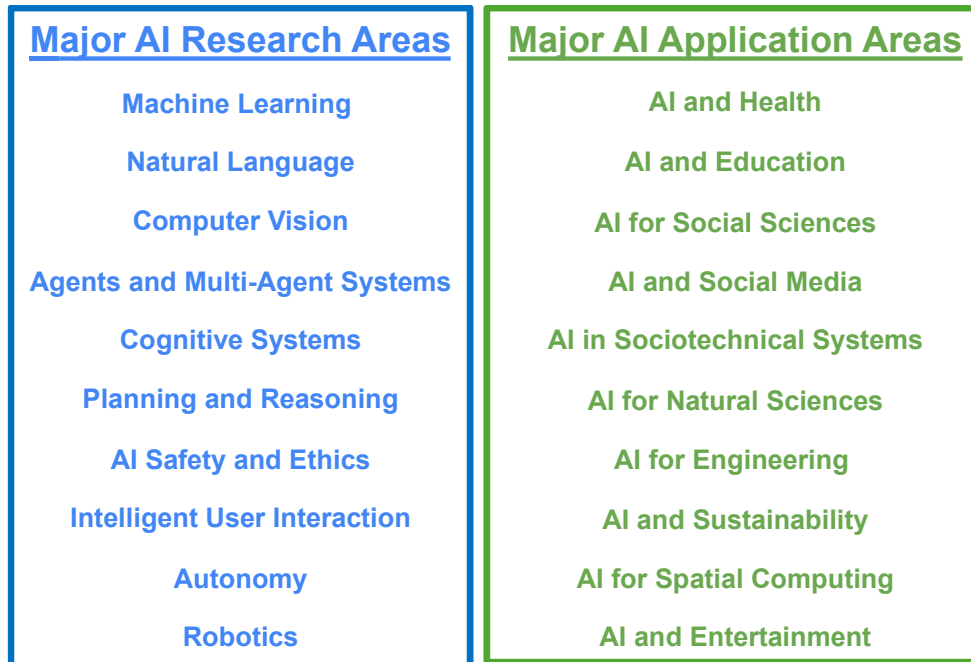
Major AI Research Areas

Machine Learning

Natural Language

Computer Vision

Agents and Multi-Agent Systems

Cognitive Systems

Planning and Reasoning

AI Safety and Ethics

Intelligent User Interaction

Autonomy

Robotics

Major AI Application Areas

AI and Health

AI and Education

AI for Social Sciences

AI and Social Media

AI in Sociotechnical Systems

AI for Natural Sciences

AI for Engineering

AI and Sustainability

AI for Spatial Computing

AI and Entertainment